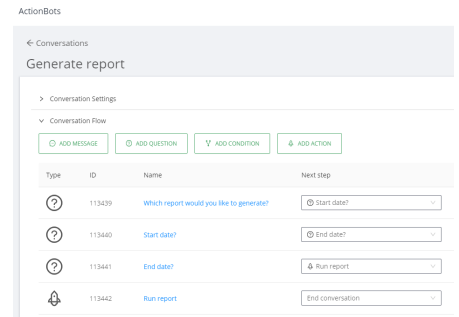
ActionBots

← Conversations

Generate report

> Conversation Settings

∨ Conversation Flow

ADD MESSAGE | ADD QUESTION | ADD CONDITION | ADD ACTION

| Type | ID | Name | Next step |
|---|---|---|---|
| ? | 113439 | Which report would you like to generate? | Start date? |
| ? | 113440 | Start date? | End date? |
| ? | 113441 | End date? | Run report |
|  | 113442 | Run report | End conversation |